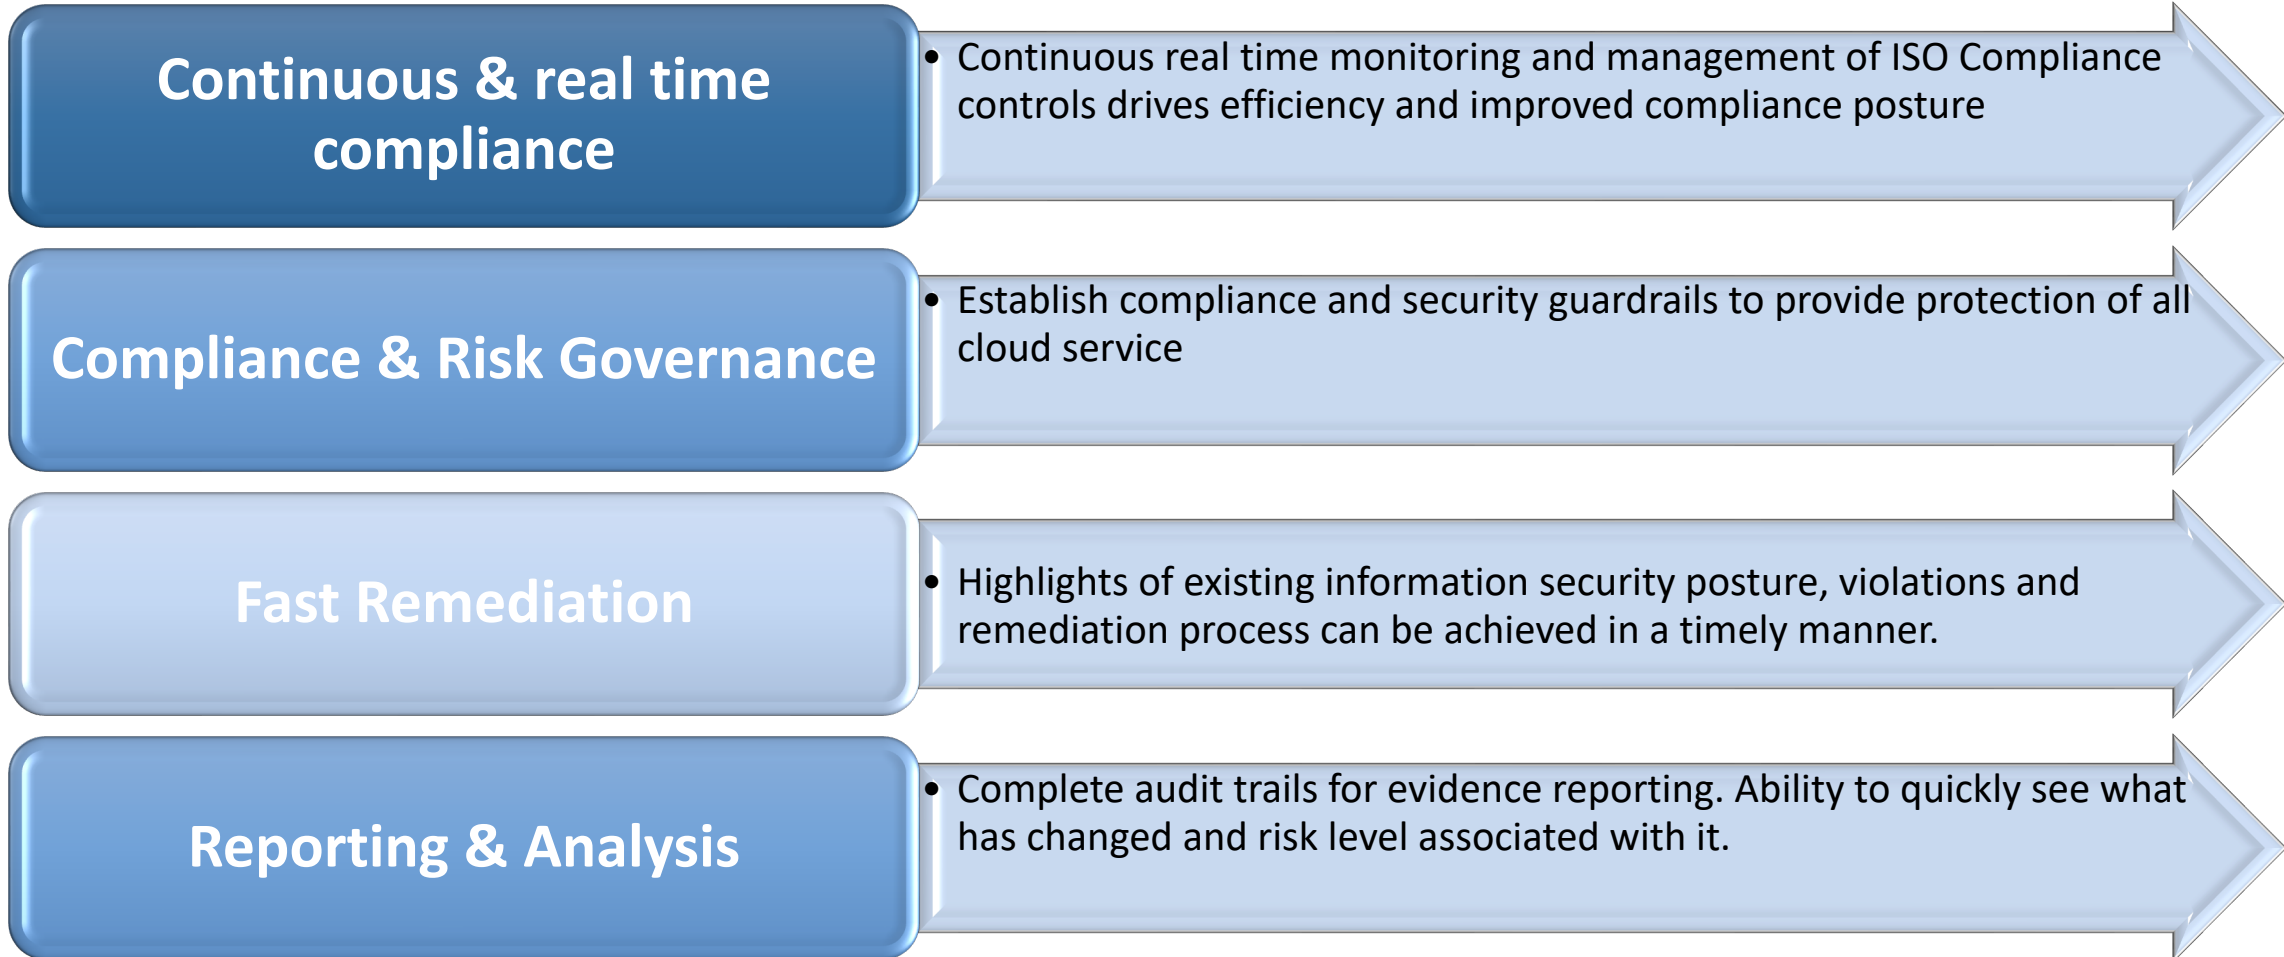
Continuous & real time compliance

• Continuous real time monitoring and management of ISO Compliance controls drives efficiency and improved compliance posture

Compliance & Risk Governance

• Establish compliance and security guardrails to provide protection of all cloud service

Fast Remediation

• Highlights of existing information security posture, violations and remediation process can be achieved in a timely manner.

Reporting & Analysis

• Complete audit trails for evidence reporting. Ability to quickly see what has changed and risk level associated with it.